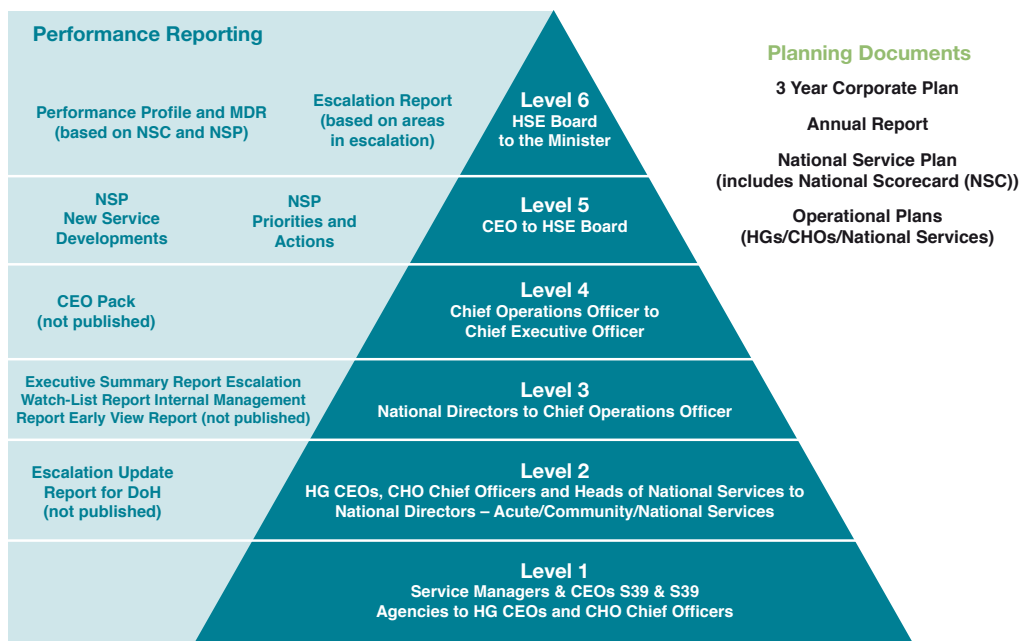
Performance Reporting

Performance Profile and MDR (based on NSC and NSP)

Escalation Report (based on areas in escalation)

Level 6
HSE Board to the Minister

NSP New Service Developments

NSP Priorities and Actions

Level 5
CEO to HSE Board

CEO Pack (not published)

Level 4
Chief Operations Officer to Chief Executive Officer

Executive Summary Report Escalation Watch-List Report Internal Management Report Early View Report (not published)

Level 3
National Directors to Chief Operations Officer

Escalation Update Report for DoH (not published)

Level 2
HG CEOs, CHO Chief Officers and Heads of National Services to National Directors – Acute/Community/National Services

Level 1
Service Managers & CEOs S39 & S39 Agencies to HG CEOs and CHO Chief Officers

Planning Documents

3 Year Corporate Plan

Annual Report

National Service Plan (includes National Scorecard (NSC))

Operational Plans (HGs/CHOs/National Services)